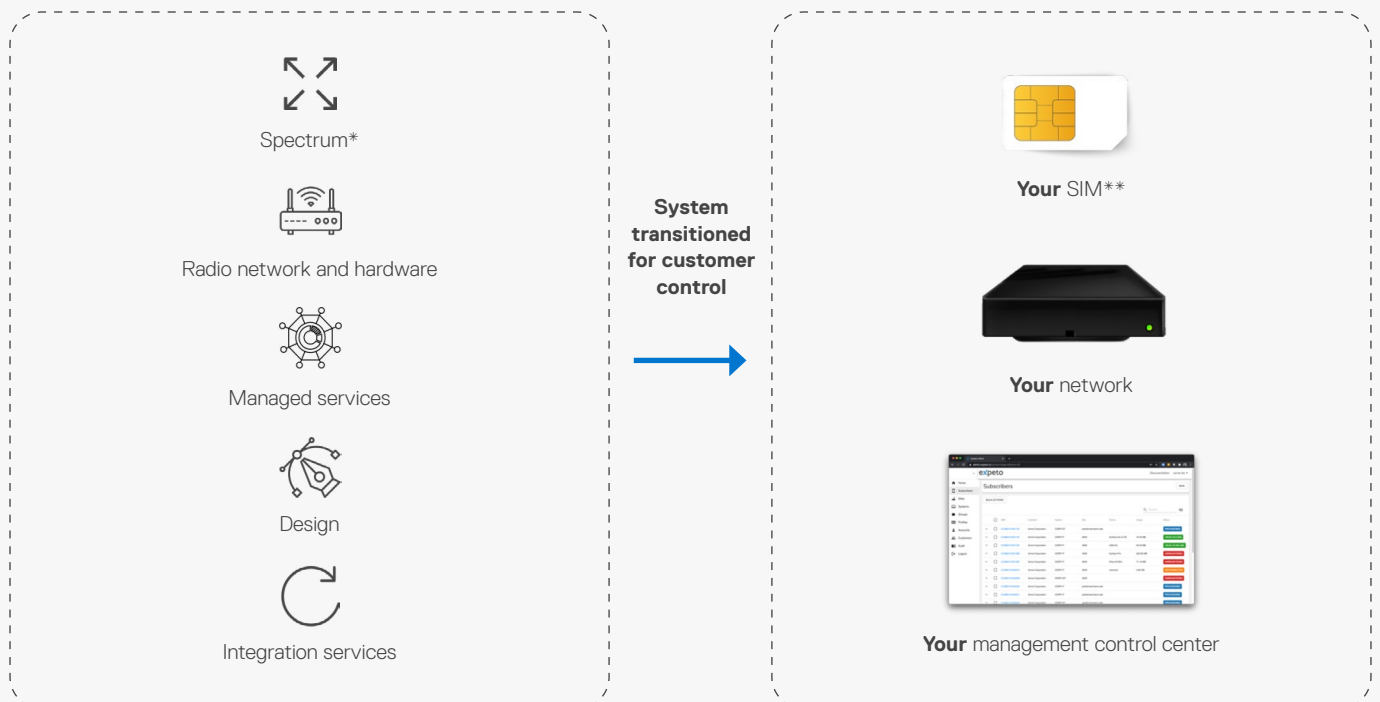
Spectrum*

Radio network and hardware

Managed services

Design

Integration services

System transitioned for customer control

**Your** SIM**

**Your** network

expeto

Subscribers

**Your** management control center